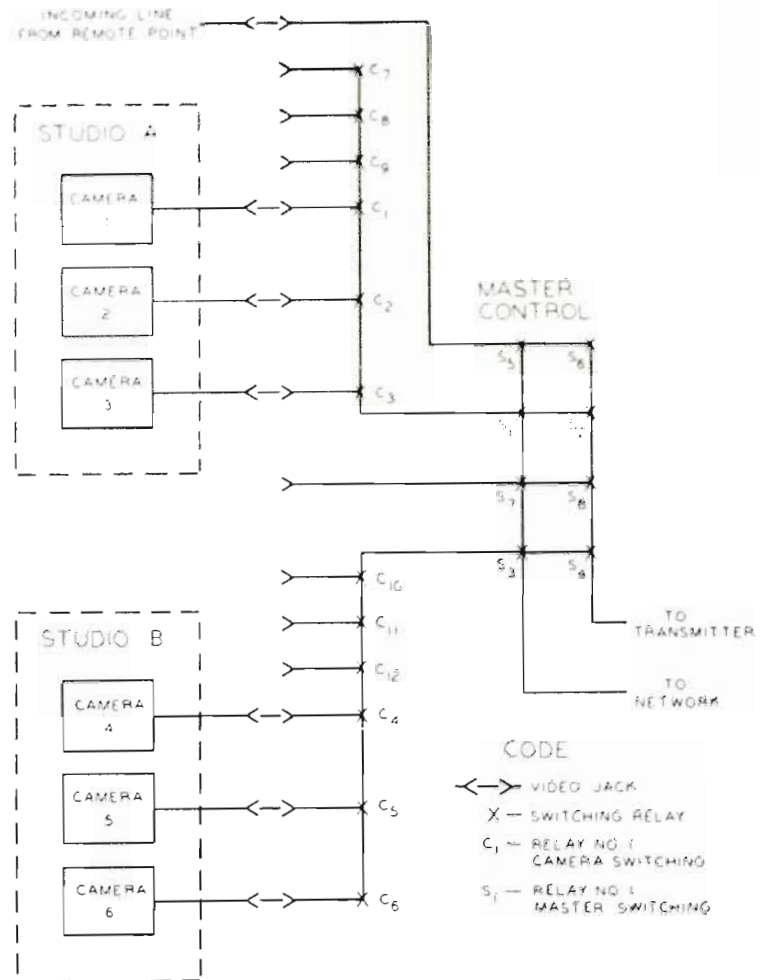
INCOMING LINE FROM REMOTE POINT

$C_7$

$C_8$

$C_9$

STUDIO A

CAMERA 1

$C_1$

CAMERA 2

$C_2$

CAMERA 3

$C_3$

MASTER CONTROL

$S_5$

$S_6$

$S_1$

$S_2$

$S_7$

$S_8$

$S_3$

$S_4$

$C_{10}$

$C_{11}$

$C_{12}$

STUDIO B

CAMERA 4

$C_4$

CAMERA 5

$C_5$

CAMERA 6

$C_6$

TO TRANSMITTER

TO NETWORK

CODE

<—> VIDEO JACK

X — SWITCHING RELAY

$C_1$ — RELAY NO 1 CAMERA SWITCHING

$S_1$ — RELAY NO 1 MASTER SWITCHING